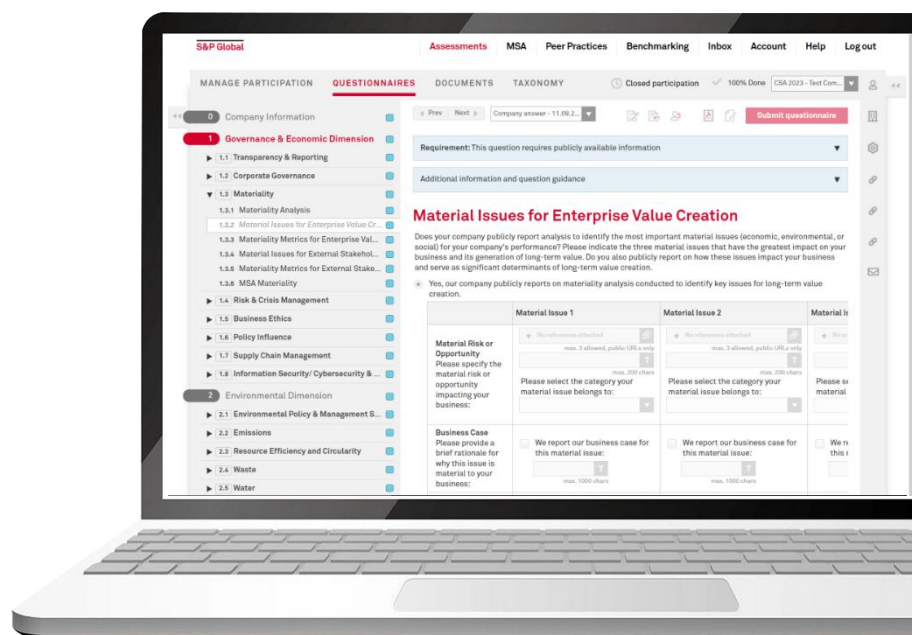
S&P Global

Assessments MSA Peer Practices Benchmarking Inbox Account Help Log out

MANAGE PARTICIPATION QUESTIONNAIRES DOCUMENTS TAXONOMY

Closed participation 100% Done CSA 2023 - Test Com...

0 Company Information

1 Governance & Economic Dimension

1.1 Transparency & Reporting

1.2 Corporate Governance

1.3 Materiality

1.3.1 Materiality Analysis

1.3.2 Material Issues for Enterprise Value Cr...

1.3.3 Materiality Metrics for Enterprise Val...

1.3.4 Material Issues for External Stakehol...

1.3.5 Materiality Metrics for External Stake...

1.3.6 MSA Materiality

1.4 Risk & Crisis Management

1.5 Business Ethics

1.6 Policy Influence

1.7 Supply Chain Management

1.8 Information Security/ Cybersecurity & ...

2 Environmental Dimension

2.1 Environmental Policy & Management S...

2.2 Emissions

2.3 Resource Efficiency and Circularity

2.4 Waste

2.5 Water

< Prev Next > Company answer - 11.09.2...

Submit questionnaire

Requirement: This question requires publicly available information

Additional information and question guidance

Material Issues for Enterprise Value Creation

Does your company publicly report analysis to identify the most important material issues (economic, environmental, or social) for your company's performance? Please indicate the three material issues that have the greatest impact on your business and its generation of long-term value. Do you also publicly report on how these issues impact your business and serve as significant determinants of long-term value creation.

Yes, our company publicly reports on materiality analysis conducted to identify key issues for long-term value creation.

| | Material Issue 1 | Material Issue 2 | Material Is |
|---|---|---|---|
| Material Risk or Opportunity Please specify the material risk or opportunity impacting your business: | No references attached max. 3 allowed, public URLs only max. 200 chars Please select the category your material issue belongs to: | No references attached max. 3 allowed, public URLs only max. 200 chars Please select the category your material issue belongs to: | Please se material |
| Business Case Please provide a brief rationale for why this issue is material to your business: | We report our business case for this material issue: max. 1000 chars | We report our business case for this material issue: max. 1000 chars | We re this |